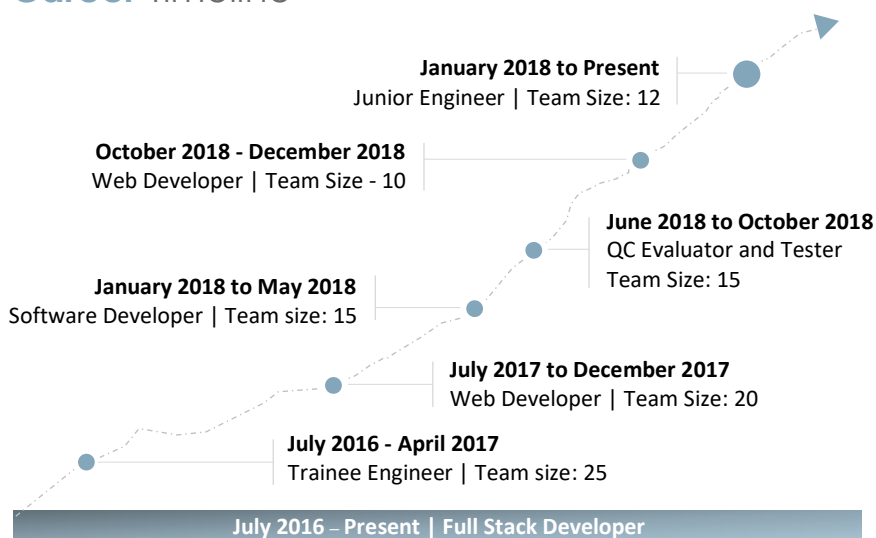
Career Timeline

**January 2018 to Present**
Junior Engineer | Team Size: 12

**October 2018 - December 2018**
Web Developer | Team Size - 10

**June 2018 to October 2018**
QC Evaluator and Tester
Team Size: 15

**January 2018 to May 2018**
Software Developer | Team size: 15

**July 2017 to December 2017**
Web Developer | Team Size: 20

**July 2016 - April 2017**
Trainee Engineer | Team size: 25

July 2016 – Present | Full Stack Developer